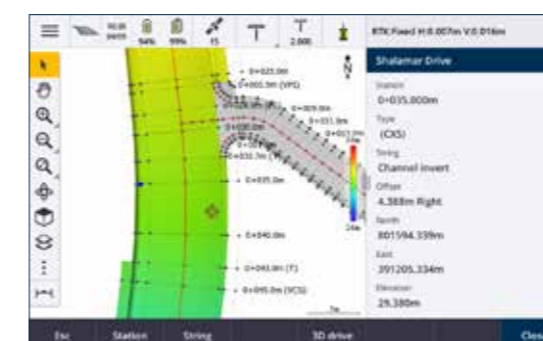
RTK Fixed H:0.007m V:0.016m
54% 99% 15 2.000
Shalamar Drive
Station
0+035.000m
Type
(CXS)
String
Channel invert
Offset
4.388m Right
North
801594.339m
East
391205.334m
Elevation
29.380m
0+025.0m
0+005.9m (VPI)
0+009.0m
0+031.9m
0+035.0m
0+040.0m
0+043.8m (T)
0+045.0m (VCS)
Esc
Station
String
3D drive
Clos